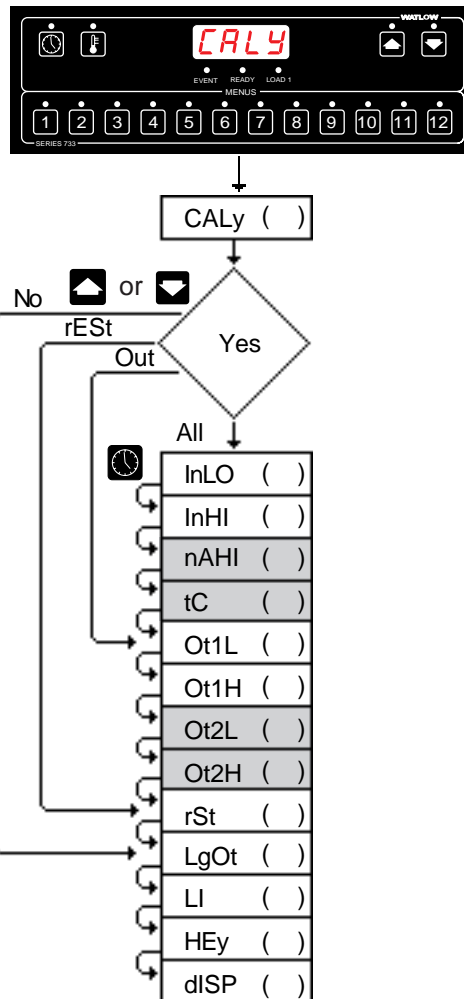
WATLOW
CALY
EVENT READY LOAD 1
MENUS
1 2 3 4 5 6 7 8 9 10 11 12
SERIES 733

CALy ( )
No or
rESt
Out
Yes
All
InLO ( )
InHI ( )
nAHI ( )
tC ( )
Ot1L ( )
Ot1H ( )
Ot2L ( )
Ot2H ( )
rSt ( )
LgOt ( )
LI ( )
HEy ( )
dISP ( )